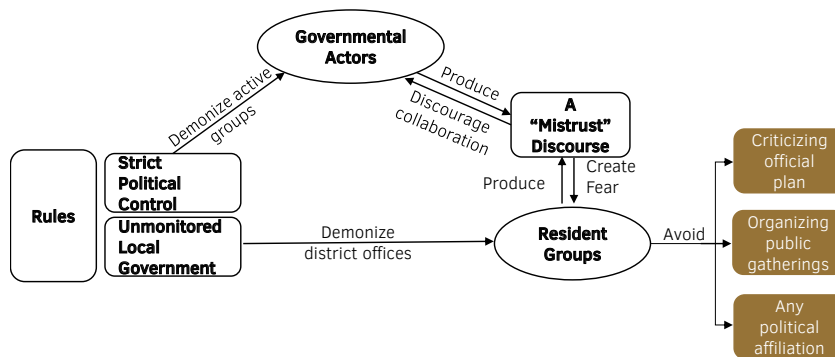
Governmental Actors

Demonize active groups

Produce

Discourage collaboration

A "Mistrust" Discourse

Rules

Strict Political Control

Unmonitored Local Government

Demonize district offices

Produce

Create Fear

Resident Groups

Avoid

Criticizing official plan

Organizing public gatherings

Any political affiliation